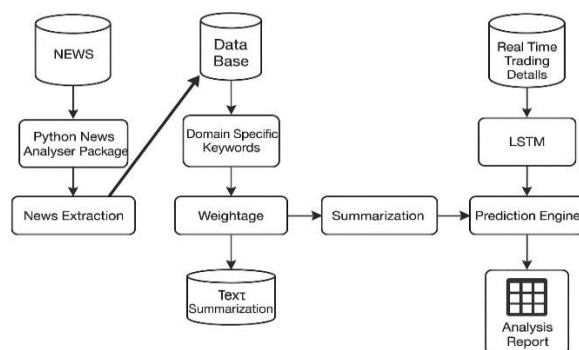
NEWS

Python News Analyser Package

News Extraction

Data Base

Domain Specific Keywords

Weightage

Text Summarization

Summarization

Real Time Trading Details

LSTM

Prediction Engine

Analysis Report